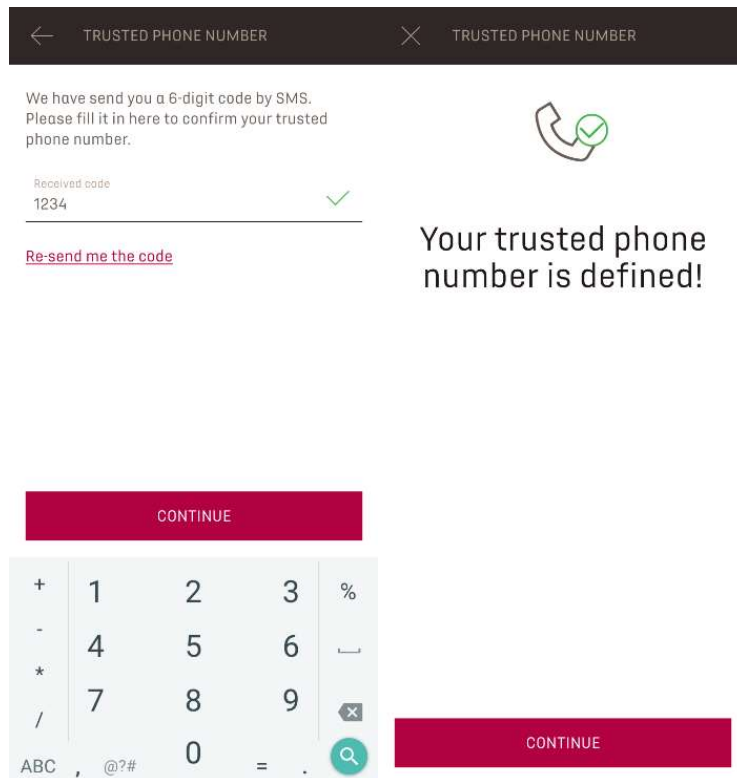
TRUSTED PHONE NUMBER

We have send you a 6-digit code by SMS. Please fill it in here to confirm your trusted phone number.

Received code
1234

Re-send me the code

CONTINUE

+ 1 2 3 %
- 4 5 6
* 7 8 9
/
ABC , @?# 0 = .

TRUSTED PHONE NUMBER

Your trusted phone number is defined!

CONTINUE